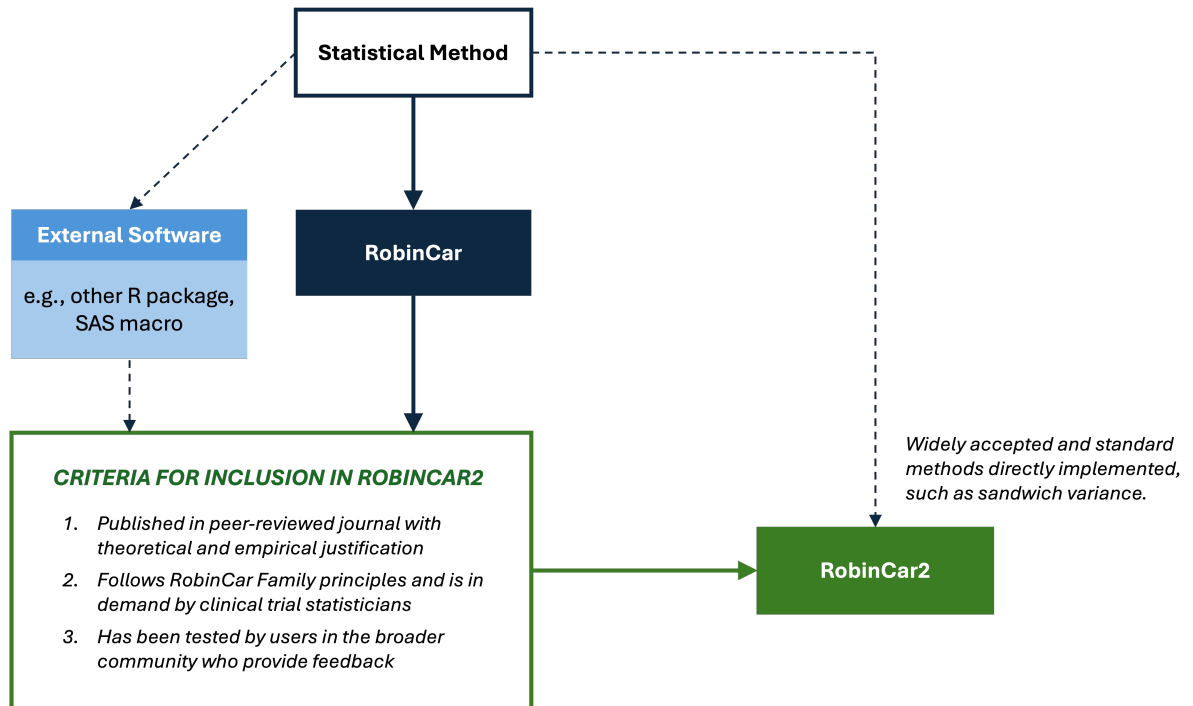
Statistical Method

External Software

e.g., other R package, SAS macro

RobinCar

Widely accepted and standard methods directly implemented, such as sandwich variance.

CRITERIA FOR INCLUSION IN ROBINCAR2

1. Published in peer-reviewed journal with theoretical and empirical justification
2. Follows RobinCar Family principles and is in demand by clinical trial statisticians
3. Has been tested by users in the broader community who provide feedback

RobinCar2